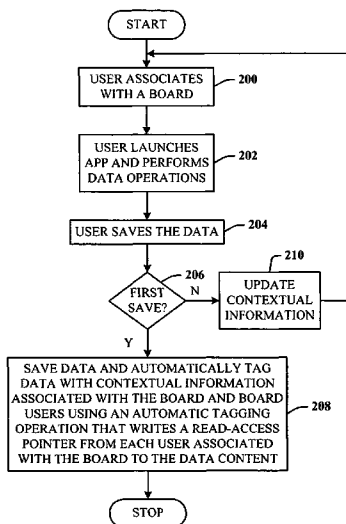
START

USER ASSOCIATES WITH A BOARD

200

USER LAUNCHES APP AND PERFORMS DATA OPERATIONS

202

USER SAVES THE DATA

204

FIRST SAVE?

206

N

UPDATE CONTEXTUAL INFORMATION

210

Y

SAVE DATA AND AUTOMATICALLY TAG DATA WITH CONTEXTUAL INFORMATION ASSOCIATED WITH THE BOARD AND BOARD USERS USING AN AUTOMATIC TAGGING OPERATION THAT WRITES A READ-ACCESS POINTER FROM EACH USER ASSOCIATED WITH THE BOARD TO THE DATA CONTENT

208

STOP